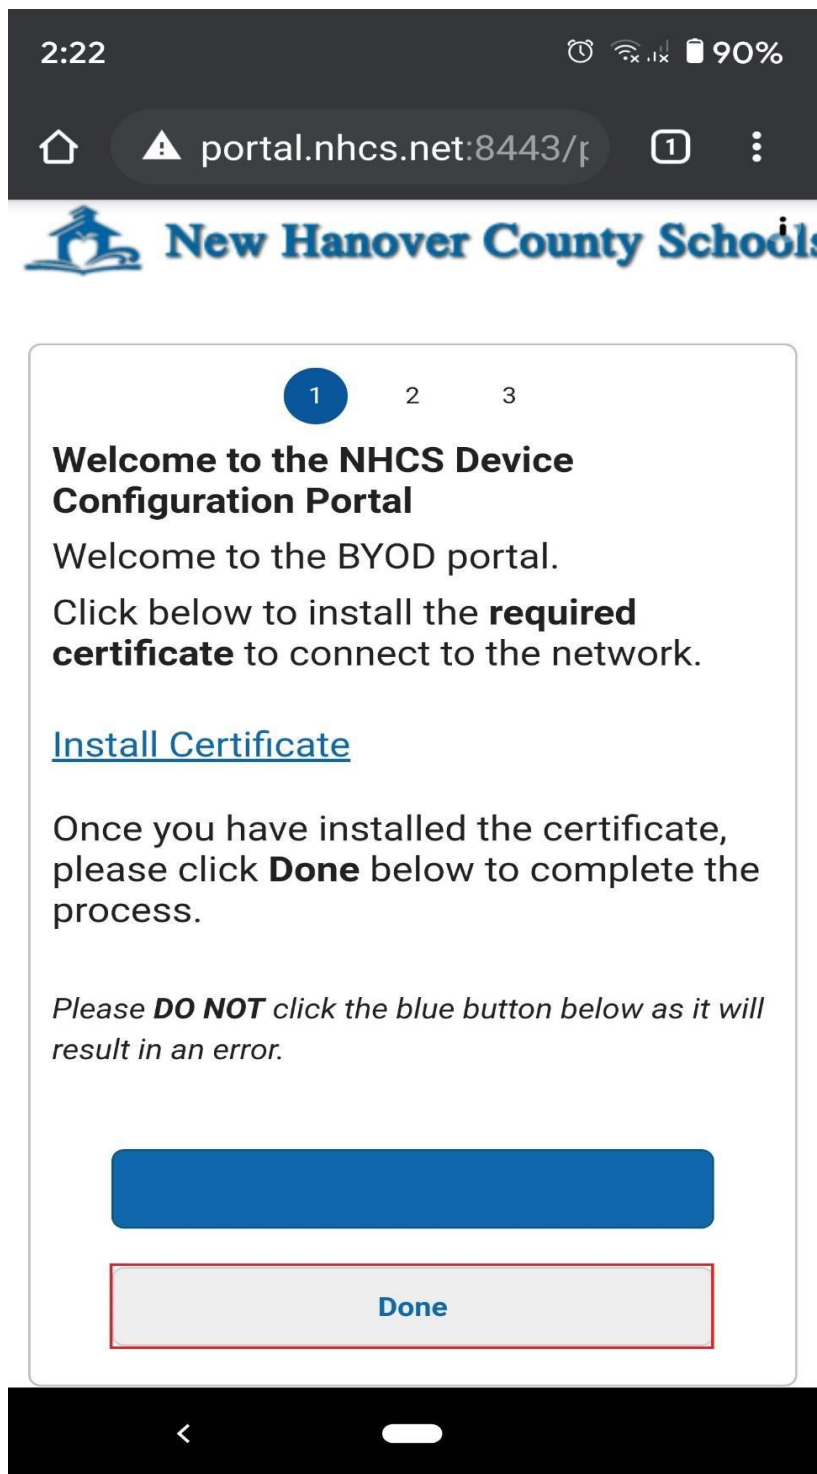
2:22

90%

portal.nhcs.net:8443/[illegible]

1

New Hanover County Schools

1 2 3

**Welcome to the NHCS Device Configuration Portal**

Welcome to the BYOD portal.

Click below to install the **required certificate** to connect to the network.

Install Certificate

Once you have installed the certificate, please click **Done** below to complete the process.

*Please **DO NOT** click the blue button below as it will result in an error.*

Done